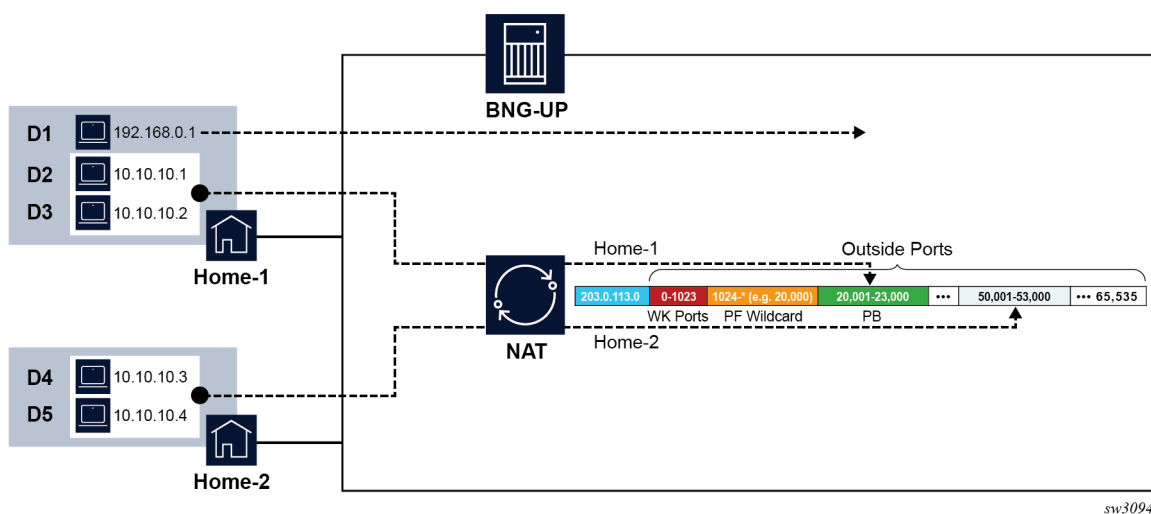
BNG-UP

D1 192.168.0.1

D2 10.10.10.1

D3 10.10.10.2

Home-1

Home-1

Outside Ports

| 203.0.113.0 | 0-1023 | 1024-* (e.g. 20,000) | 20,001-23,000 | ••• | 50,001-53,000 | ••• 65,535 |
|---|---|---|---|---|---|---|
| | WK Ports | PF Wildcard | PB | | | |

NAT

Home-2

D4 10.10.10.3

D5 10.10.10.4

Home-2

sw3094